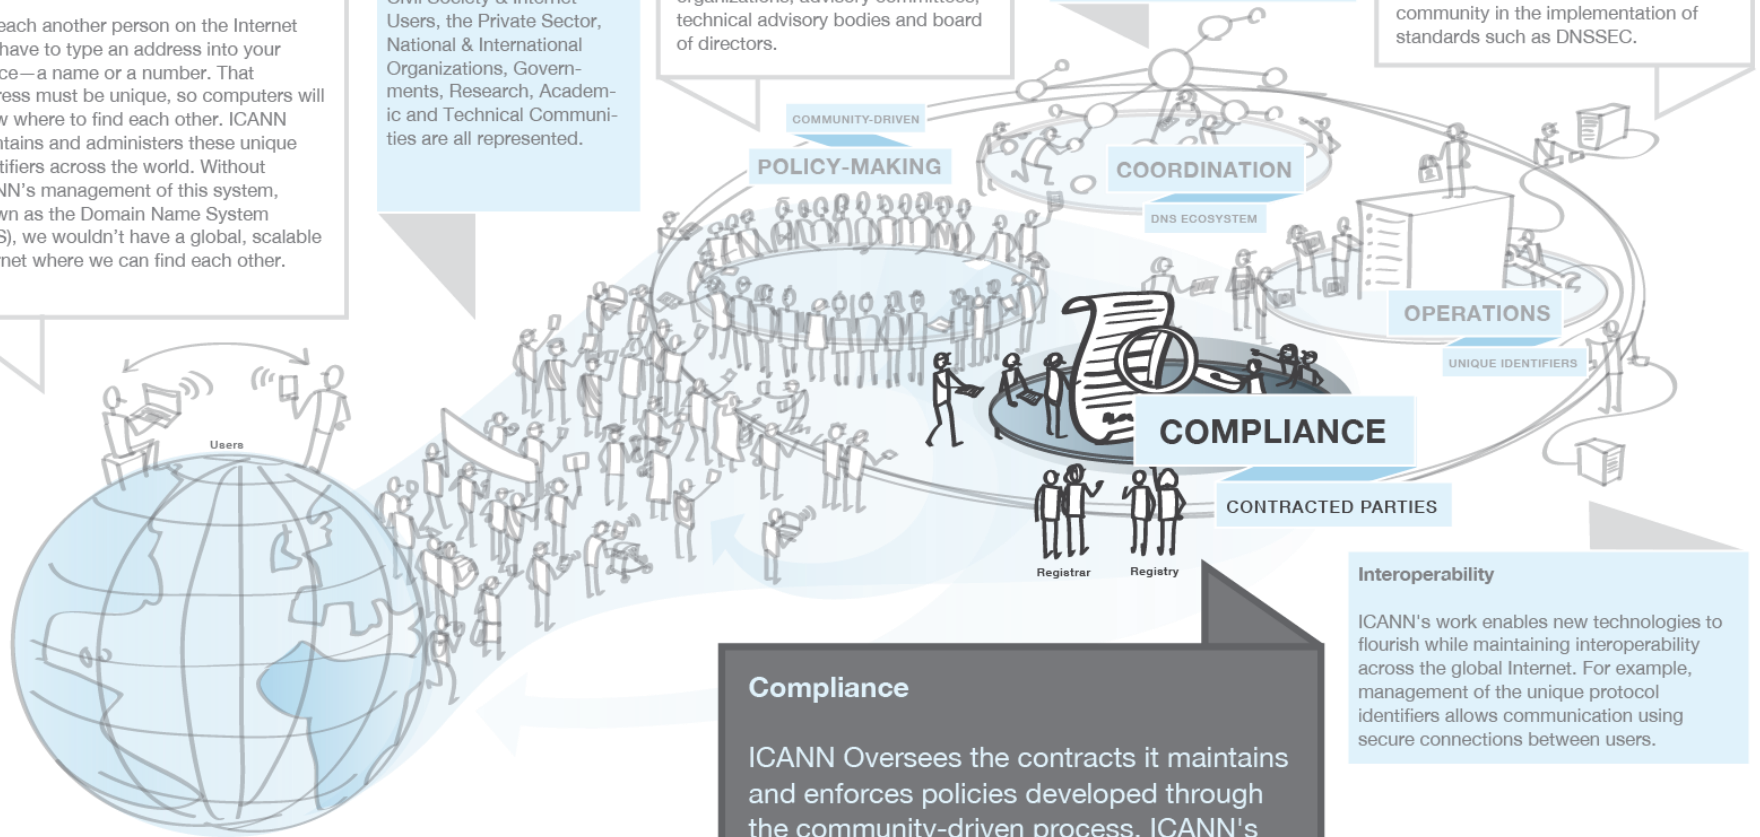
each another person on the Internet have to type an address into your ce—a name or a number. That ress must be unique, so computers will w where to find each other. ICANN tains and administers these unique tifiers across the world. Without NN's management of this system, wn as the Domain Name System S), we wouldn't have a global, scalable rnet where we can find each other.

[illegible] Users, the Private Sector, National & International Organizations, Governments, Research, Academic and Technical Communities are all represented.

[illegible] technical advisory bodies and board of directors.

community in the implementation of standards such as DNSSEC.

COMMUNITY-DRIVEN

POLICY-MAKING

COORDINATION

DNS ECOSYSTEM

OPERATIONS

UNIQUE IDENTIFIERS

Users

COMPLIANCE

CONTRACTED PARTIES

Registrar

Registry

Interoperability

ICANN's work enables new technologies to flourish while maintaining interoperability across the global Internet. For example, management of the unique protocol identifiers allows communication using secure connections between users.

Compliance

ICANN Oversees the contracts it maintains and enforces policies developed through the community-driven process. ICANN's